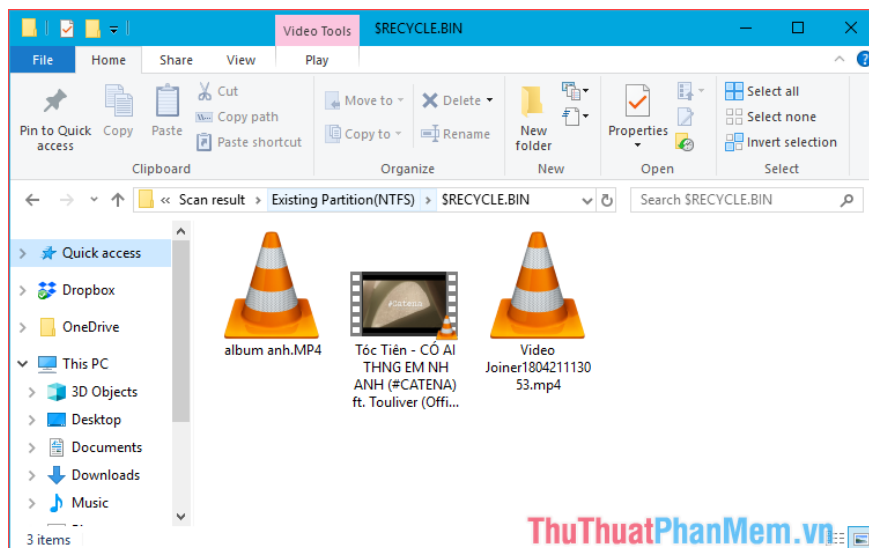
Video Tools $RECYCLE.BIN

File Home Share View Play

Pin to Quick access Copy Paste Cut Copy path Paste shortcut
Clipboard

Move to Copy to Delete Rename
Organize

New folder
New

Properties
Open

Select all Select none Invert selection
Select

« Scan result › Existing Partition(NTFS) › $RECYCLE.BIN

Search $RECYCLE.BIN

Quick access
Dropbox
OneDrive
This PC
3D Objects
Desktop
Documents
Downloads
Music

album anh.MP4

#Catena

Tóc Tiên - CÓ AI THNG EM NH ANH (#CATENA) ft. Touliver (Offi...

Video Joiner180421113053.mp4

3 items

ThuThuatPhanMem.vn